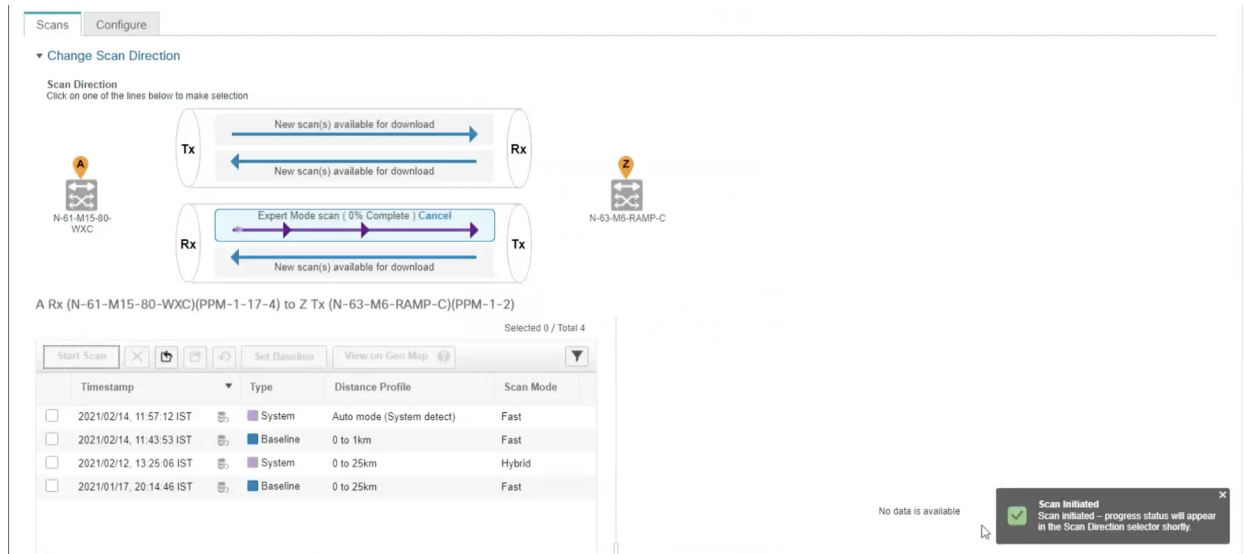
Scans Configure

▾ Change Scan Direction

Scan Direction
Click on one of the lines below to make selection

Tx
New scan(s) available for download
Rx
New scan(s) available for download

A
N-61-M15-80-WXC

Z
N-63-M6-RAMP-C

Rx
Expert Mode scan ( 0% Complete ) Cancel
Tx
New scan(s) available for download

A Rx (N-61-M15-80-WXC)(PPM-1-17-4) to Z Tx (N-63-M6-RAMP-C)(PPM-1-2)

Selected 0 / Total 4

Start Scan | Set Baseline | View on Geo Map

| | Timestamp | | Type | Distance Profile | Scan Mode |
|---|---|---|---|---|---|
| | 2021/02/14, 11:57:12 IST | | System | Auto mode (System detect) | Fast |
| | 2021/02/14, 11:43:53 IST | | Baseline | 0 to 1km | Fast |
| | 2021/02/12, 13:25:06 IST | | System | 0 to 25km | Hybrid |
| | 2021/01/17, 20:14:46 IST | | Baseline | 0 to 25km | Fast |

No data is available

Scan Initiated
Scan initiated – progress status will appear in the Scan Direction selector shortly.